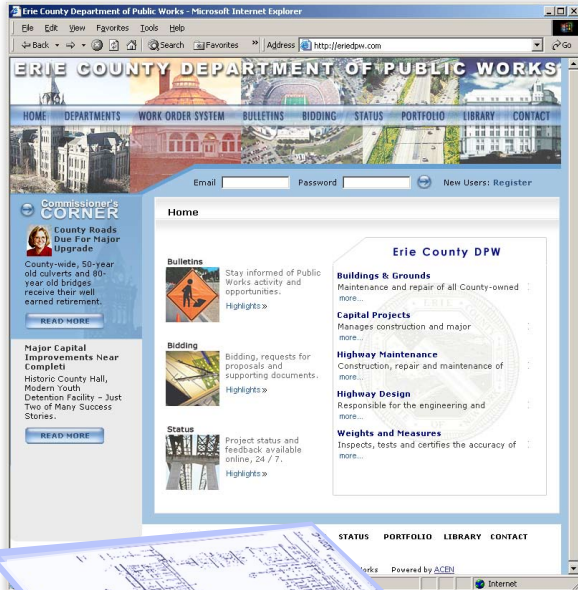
Erie County Department of Public Works - Microsoft Internet Explorer

File Edit View Favorites Tools Help

Back Search Favorites Address http://eriedpw.com Go

ERIE COUNTY DEPARTMENT OF PUBLIC WORKS

HOME DEPARTMENTS WORK ORDER SYSTEM BULLETINS BIDDING STATUS PORTFOLIO LIBRARY CONTACT

Email Password New Users: Register

Commissioner's CORNER

County Roads Due For Major Upgrade

County-wide, 50-year old culverts and 80-year old bridges receive their well earned retirement.

READ MORE

Major Capital Improvements Near Completi

Historic County Hall, Modern Youth Detention Facility – Just Two of Many Success Stories.

READ MORE

Home

Bulletins

Stay informed of Public Works activity and opportunities.

Highlights »

Bidding

Bidding, requests for proposals and supporting documents.

Highlights »

Status

Project status and feedback available online, 24 / 7.

Highlights »

Erie County DPW

Buildings & Grounds
Maintenance and repair of all County-owned
more...

Capital Projects
Manages construction and major
more...

Highway Maintenance
Construction, repair and maintenance of
more...

Highway Design
Responsible for the engineering and
more...

Weights and Measures
Inspects, tests and certifies the accuracy of
more...

STATUS PORTFOLIO LIBRARY CONTACT

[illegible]orks Powered by ACEN

Internet